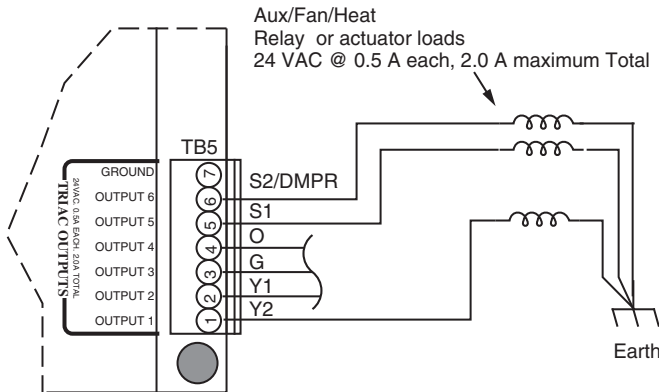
Aux/Fan/Heat
Relay or actuator loads
24 VAC @ 0.5 A each, 2.0 A maximum Total

TB5

TRIAC OUTPUTS
24VAC, 0.5A EACH, 2.0A TOTAL

GROUND
OUTPUT 6
OUTPUT 5
OUTPUT 4
OUTPUT 3
OUTPUT 2
OUTPUT 1

7
6
5
4
3
2
1

S2/DMPR
S1
O
G
Y1
Y2

Earth